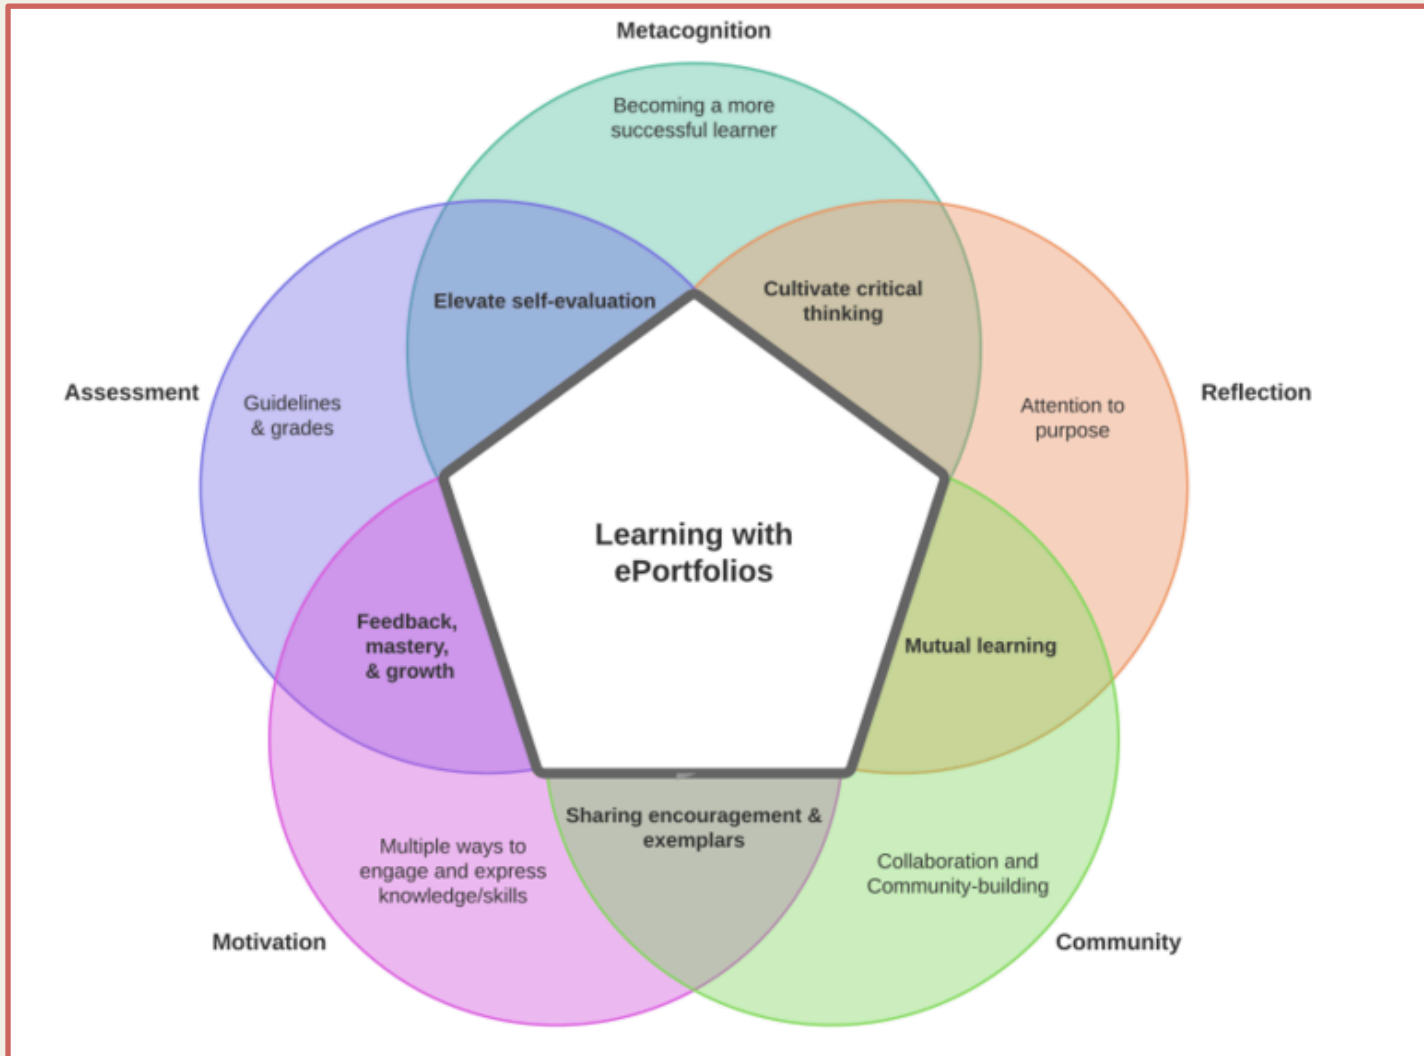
Metacognition

Becoming a more successful learner

Elevate self-evaluation

Cultivate critical thinking

Assessment

Guidelines & grades

Reflection

Attention to purpose

Learning with ePortfolios

Feedback, mastery, & growth

Mutual learning

Sharing encouragement & exemplars

Multiple ways to engage and express knowledge/skills

Collaboration and Community-building

Motivation

Community